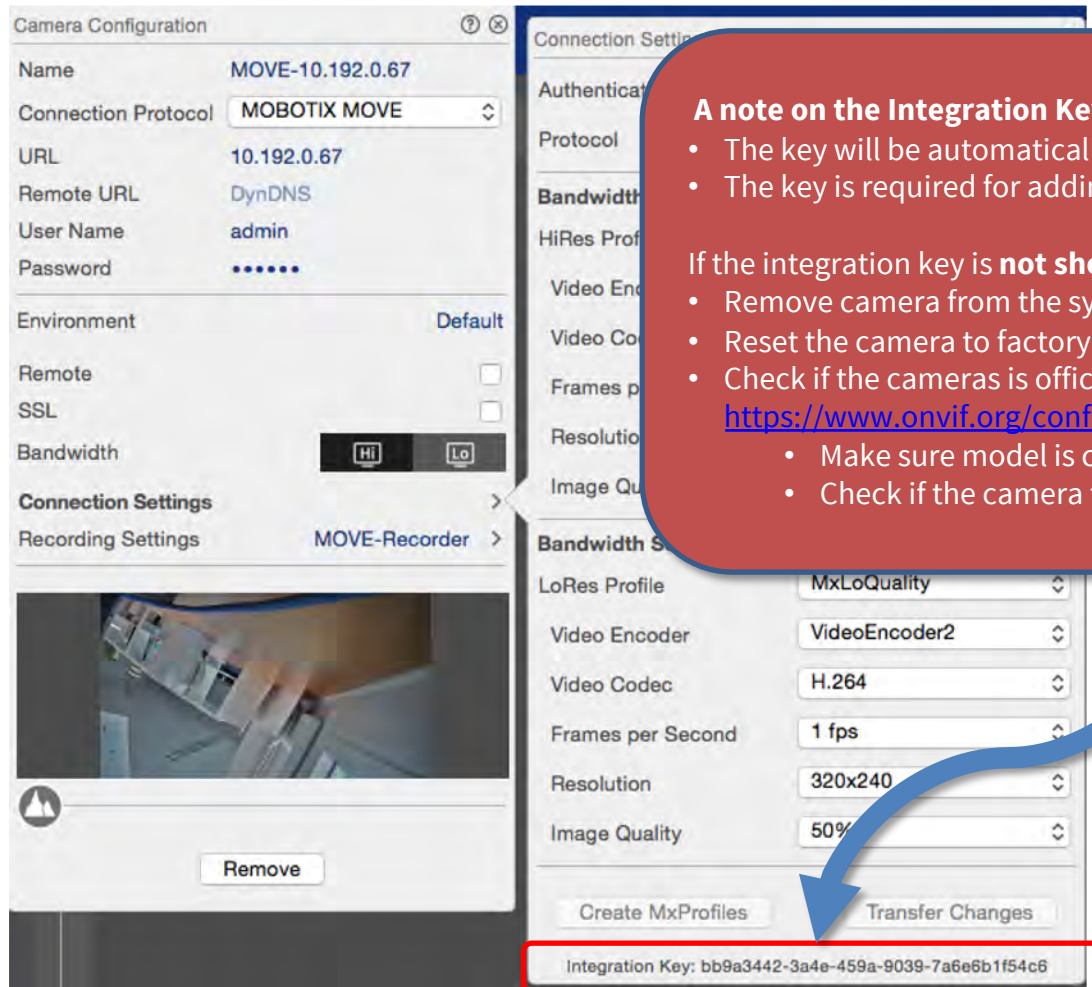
Camera Configuration

| | |
|---|---|
| Name | MOVE-10.192.0.67 |
| Connection Protocol | MOBOTIX MOVE |
| URL | 10.192.0.67 |
| Remote URL | DynDNS |
| User Name | admin |
| Password | •••••• |
| Environment | Default |
| Remote | |
| SSL | |
| Bandwidth | Hi Lo |
| Connection Settings | > |
| Recording Settings | MOVE-Recorder > |

Remove

Connection Settin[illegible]

Authenticat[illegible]

Protocol

Bandwidth

HiRes Prof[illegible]

Video Enc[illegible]

Video Co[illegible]

Frames p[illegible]

Resolutio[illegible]

Image Qu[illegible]

Bandwidth S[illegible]

| | |
|---|---|
| LoRes Profile | MxLoQuality |
| Video Encoder | VideoEncoder2 |
| Video Codec | H.264 |
| Frames per Second | 1 fps |
| Resolution | 320x240 |
| Image Quality | 50% |

Create MxProfiles

Transfer Changes

Integration Key: bb9a3442-3a4e-459a-9039-7a6e6b1f54c6

**A note on the Integration Ke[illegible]**
• The key will be automatical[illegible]
• The key is required for addi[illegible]

If the integration key is **not sh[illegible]**
• Remove camera from the sy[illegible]
• Reset the camera to factory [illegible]
• Check if the cameras is offic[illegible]
https://www.onvif.org/conf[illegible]
• Make sure model is c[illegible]
• Check if the camera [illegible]